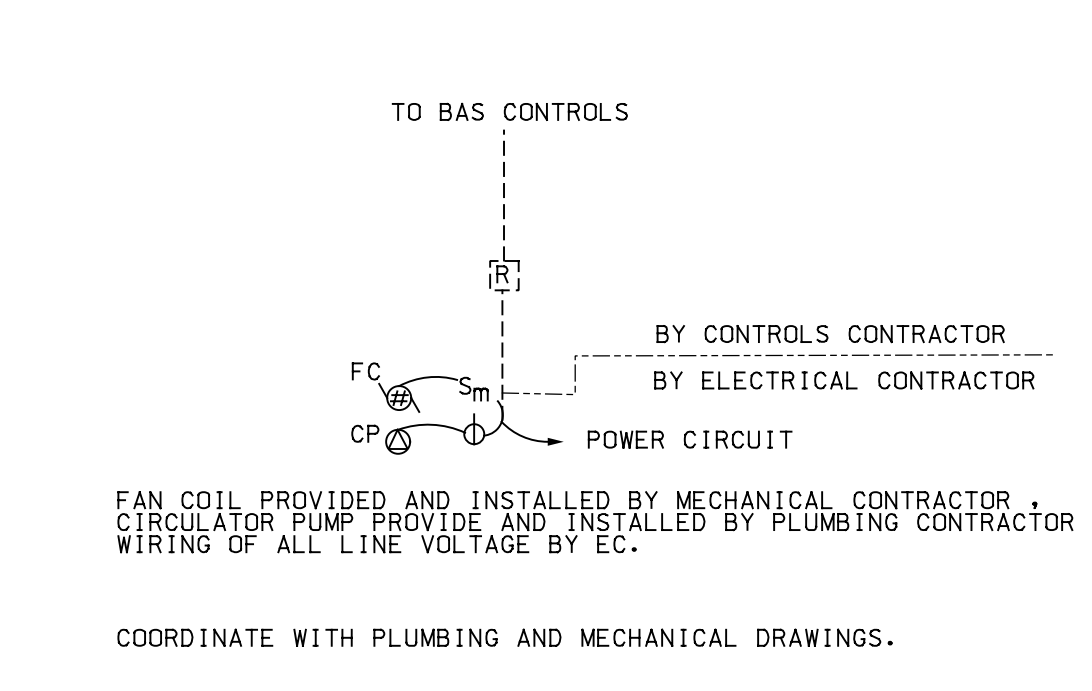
TO BAS CONTROLS

R

BY CONTROLS CONTRACTOR

BY ELECTRICAL CONTRACTOR

FC

#

$S_m$

CP

POWER CIRCUIT

FAN COIL PROVIDED AND INSTALLED BY MECHANICAL CONTRACTOR , CIRCULATOR PUMP PROVIDE AND INSTALLED BY PLUMBING CONTRACTOR WIRING OF ALL LINE VOLTAGE BY EC.

COORDINATE WITH PLUMBING AND MECHANICAL DRAWINGS.